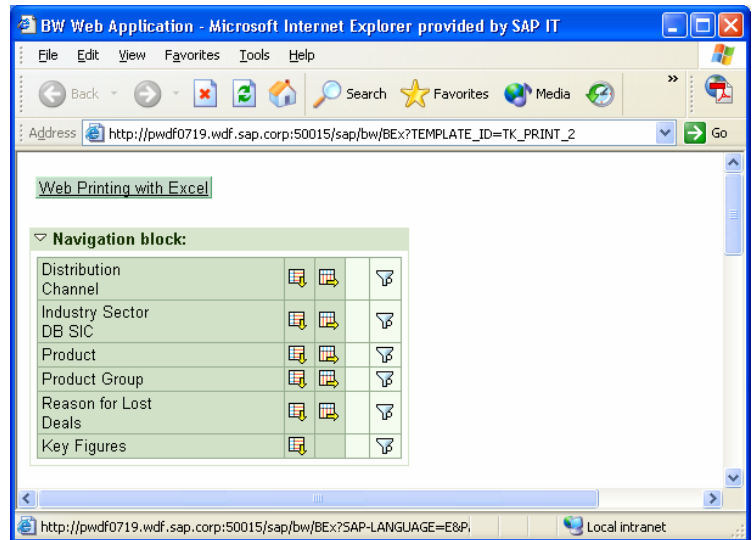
BW Web Application - Microsoft Internet Explorer provided by SAP IT

File Edit View Favorites Tools Help

Back Search Favorites Media

Address http://pwdf0719.wdf.sap.corp:50015/sap/bw/BEx?TEMPLATE_ID=TK_PRINT_2 Go

Web Printing with Excel

Navigation block:

| | | | | |
|---|---|---|---|---|
| Distribution Channel | | | | |
| Industry Sector DB SIC | | | | |
| Product | | | | |
| Product Group | | | | |
| Reason for Lost Deals | | | | |
| Key Figures | | | | |

http://pwdf0719.wdf.sap.corp:50015/sap/bw/BEx?SAP-LANGUAGE=E&P Local intranet